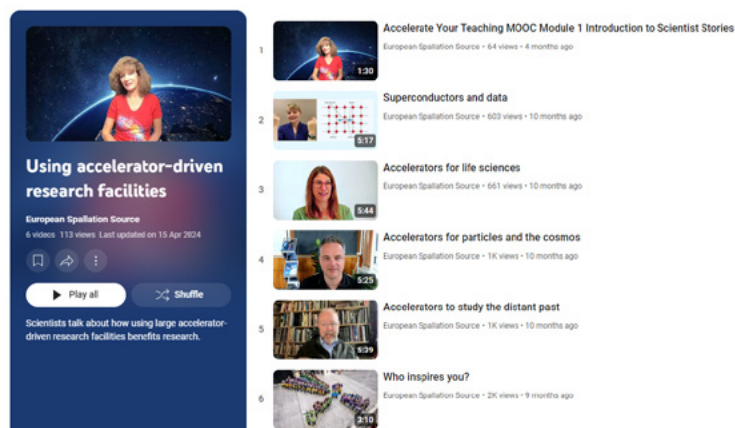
Using accelerator-driven research facilities

European Spallation Source

6 videos 113 views Last updated on 15 Apr 2024

Play all

Shuffle

Scientists talk about how using large accelerator-driven research facilities benefits research.

1

1:30

Accelerate Your Teaching MOOC Module 1 Introduction to Scientist Stories

European Spallation Source • 64 views • 4 months ago

2

5:17

Superconductors and data

European Spallation Source • 603 views • 10 months ago

3

5:44

Accelerators for life sciences

European Spallation Source • 661 views • 10 months ago

4

5:25

Accelerators for particles and the cosmos

European Spallation Source • 1K views • 10 months ago

5

5:39

Accelerators to study the distant past

European Spallation Source • 1K views • 10 months ago

6

3:10

Who inspires you?

European Spallation Source • 2K views • 9 months ago